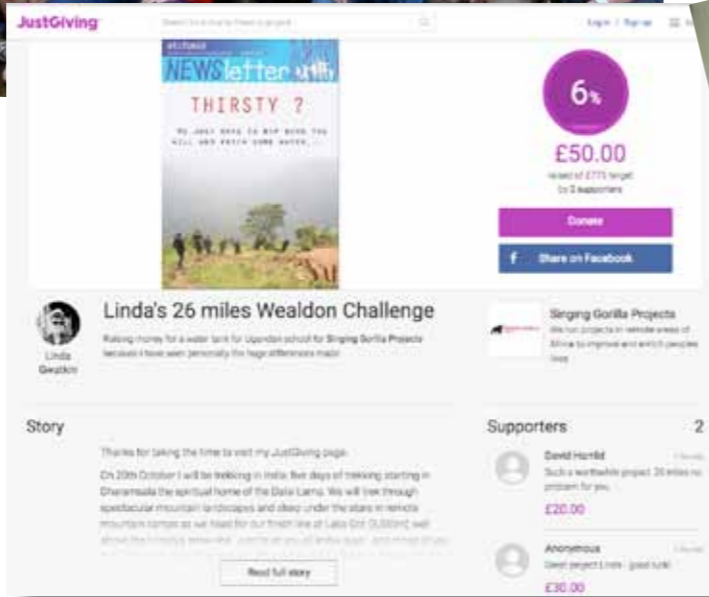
JustGiving

Search for a charity, friend or project

Log in | Sign up

NEWSletter

THIRSTY ?

WE ONLY HAVE TO WIP ROUND THE HILL AND FETCH SOME WATER...

6%

£50.00

raised of £775 target by 2 supporters

Donate

Share on Facebook

Linda's 26 miles Wealdon Challenge

Linda Gwatkin

Raising money for a water tank for Ugandan school for Singing Gorilla Projects because I have seen personally the huge difference made

Singing Gorilla Projects

We run projects in remote areas of Africa to improve and enrich peoples lives

Story

Thanks for taking the time to visit my JustGiving page.

On 20th October I will be trekking in India: five days of trekking starting in Dharamsala the spiritual home of the Dalai Lama. We will trek through spectacular mountain landscapes and sleep under the stars in remote mountain camps as we head for our finish line at Laka Got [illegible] well above the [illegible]

Read full story

Supporters 2

David Harild

Such a worthwhile project. 26 miles no problem for you.

£20.00

Anonymous

Great project Linda - good luck!

£30.00